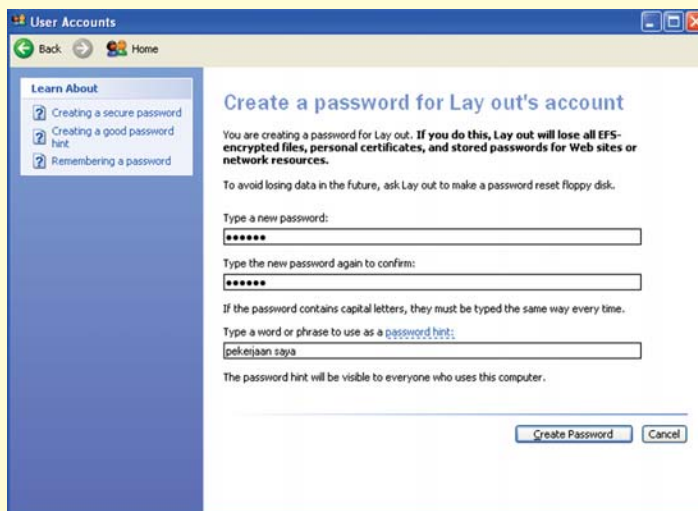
User Accounts

Back Home

Learn About

Creating a secure password

Creating a good password hint

Remembering a password

Create a password for Lay out's account

You are creating a password for Lay out. **If you do this, Lay out will lose all EFS-encrypted files, personal certificates, and stored passwords for Web sites or network resources.**

To avoid losing data in the future, ask Lay out to make a password reset floppy disk.

Type a new password:

••••••

Type the new password again to confirm:

••••••

If the password contains capital letters, they must be typed the same way every time.

Type a word or phrase to use as a password hint:

pekerjaan saya

The password hint will be visible to everyone who uses this computer.

Create Password Cancel